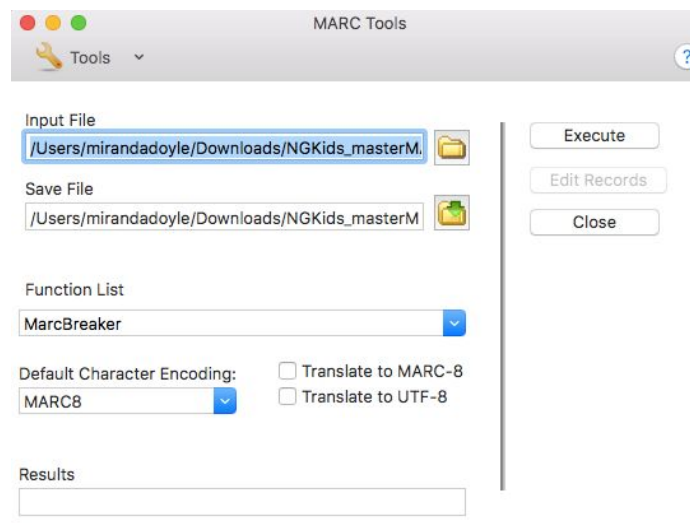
MARC Tools

Tools

?

Input File

/Users/mirandadoyle/Downloads/NGKids_masterM.

Save File

/Users/mirandadoyle/Downloads/NGKids_masterM

Execute

Edit Records

Close

Function List

MarcBreaker

Default Character Encoding:

MARC8

Translate to MARC-8

Translate to UTF-8

Results